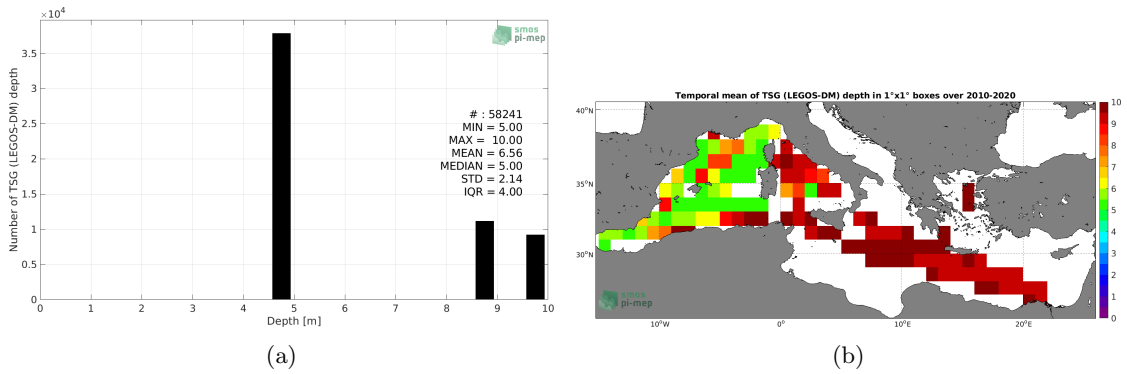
$\times10^4$

smos
pi-mep

Number of TSG (LEGOS-DM) depth

3.5
3
2.5
2
1.5
1
0.5
0

# : 58241
MIN = 5.00
MAX = 10.00
MEAN = 6.56
MEDIAN = 5.00
STD = 2.14
IQR = 4.00

0 1 2 3 4 5 6 7 8 9 10
Depth [m]

(a)

Temporal mean of TSG (LEGOS-DM) depth in 1°x1° boxes over 2010-2020

40°N
35°N
30°N

10°W 0° 10°E 20°E

smos
pi-mep

10
9
8
7
6
5
4
3
2
1
0

(b)